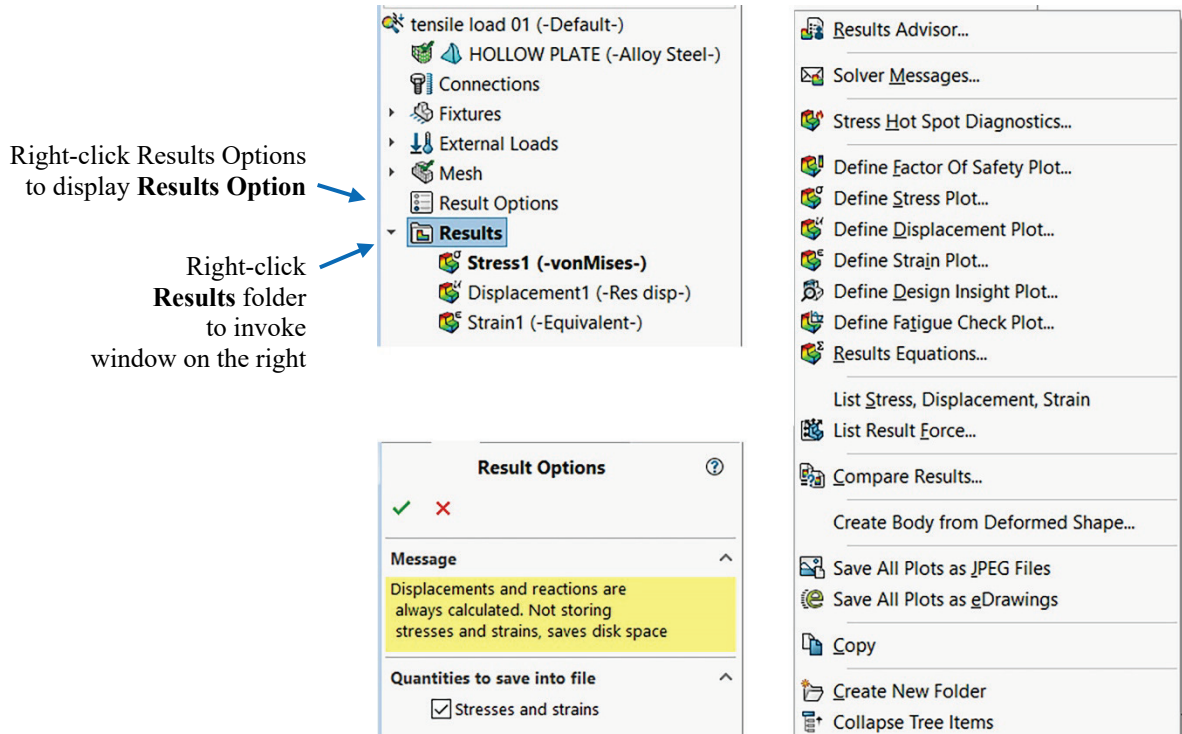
Right-click Results Options to display **Results Option**

Right-click **Results** folder to invoke window on the right

tensile load 01 (-Default-)
HOLLOW PLATE (-Alloy Steel-)
Connections
Fixtures
External Loads
Mesh
Result Options
Results
Stress1 (-vonMises-)
Displacement1 (-Res disp-)
Strain1 (-Equivalent-)

Result Options
Message
Displacements and reactions are always calculated. Not storing stresses and strains, saves disk space
Quantities to save into file
Stresses and strains

Results Advisor...
Solver Messages...
Stress Hot Spot Diagnostics...
Define Factor Of Safety Plot...
Define Stress Plot...
Define Displacement Plot...
Define Strain Plot...
Define Design Insight Plot...
Define Fatigue Check Plot...
Results Equations...
List Stress, Displacement, Strain
List Result Force...
Compare Results...
Create Body from Deformed Shape...
Save All Plots as JPEG Files
Save All Plots as eDrawings
Copy
Create New Folder
Collapse Tree Items